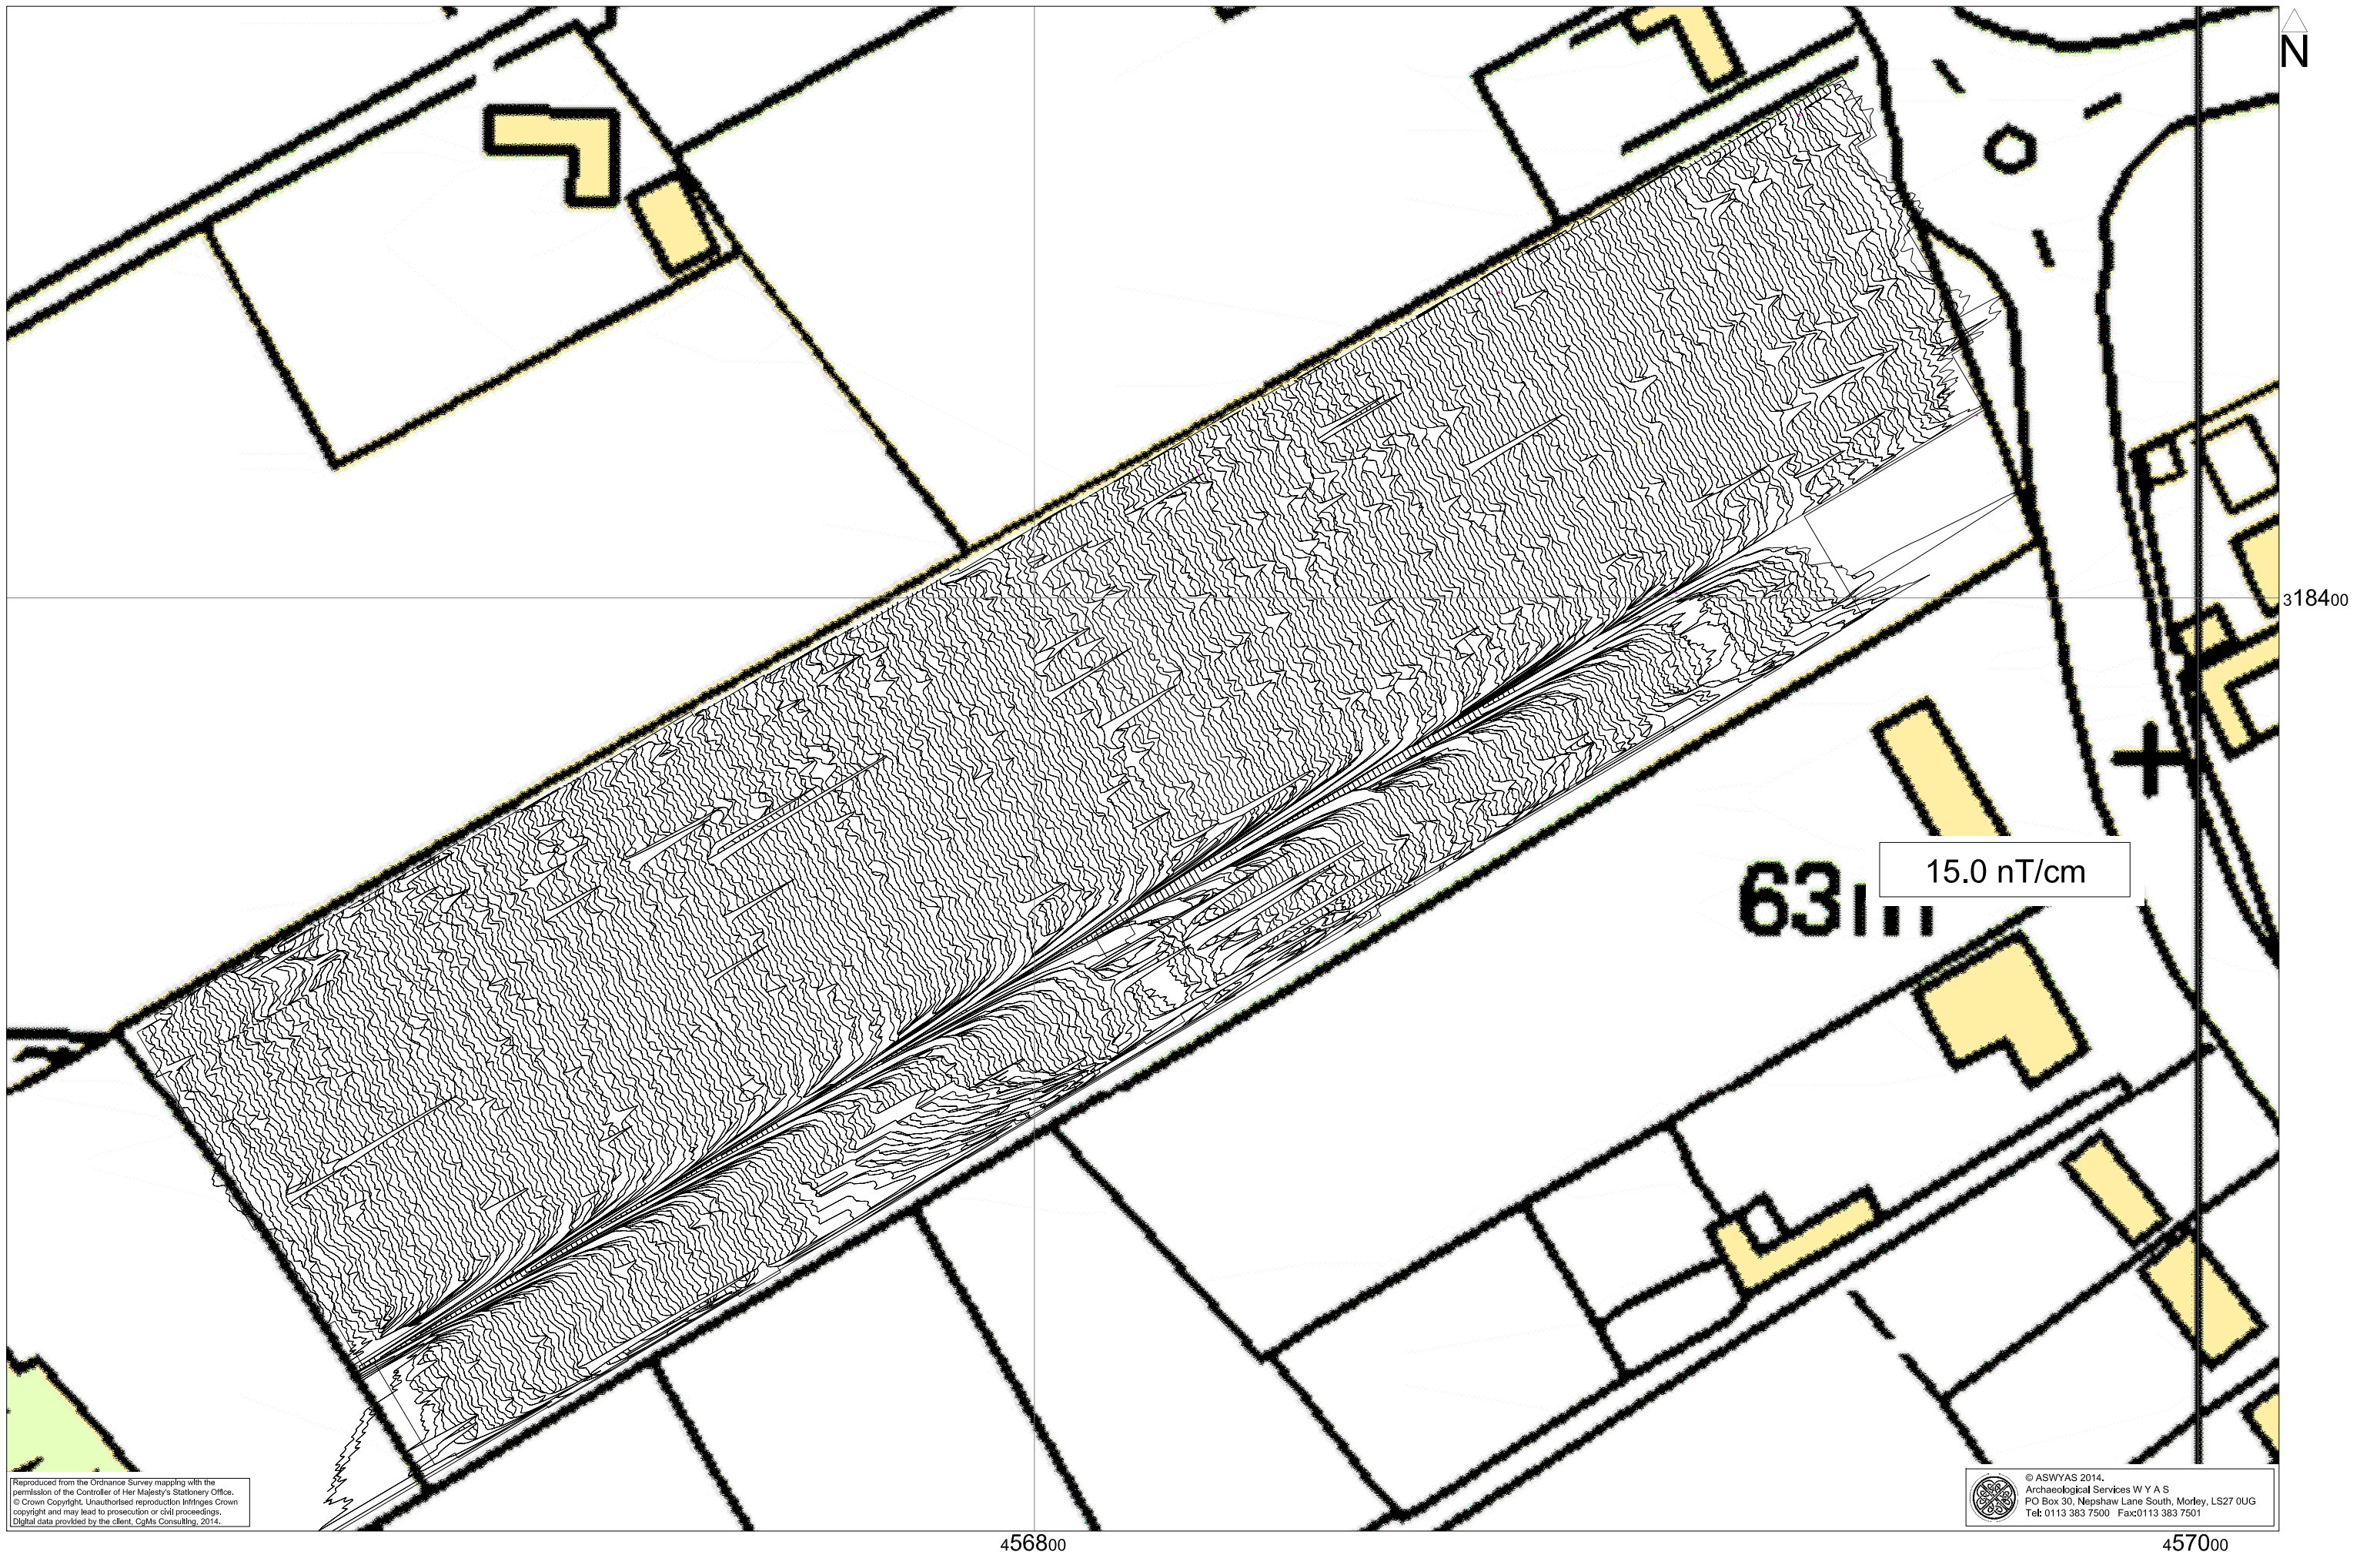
N

318400

15.0 nT/cm

63m

Reproduced from the Ordnance Survey mapping with the permission of the Controller of Her Majesty's Stationery Office. © Crown Copyright. Unauthorised reproduction infringes Crown copyright and may lead to prosecution or civil proceedings. Digital data provided by the client, CgMs Consulting, 2014.

© ASWYAS 2014.
Archaeological Services W Y A S
PO Box 30, Nepshaw Lane South, Morley, LS27 0UG
Tel: 0113 383 7500 Fax:0113 383 7501

456800

457000